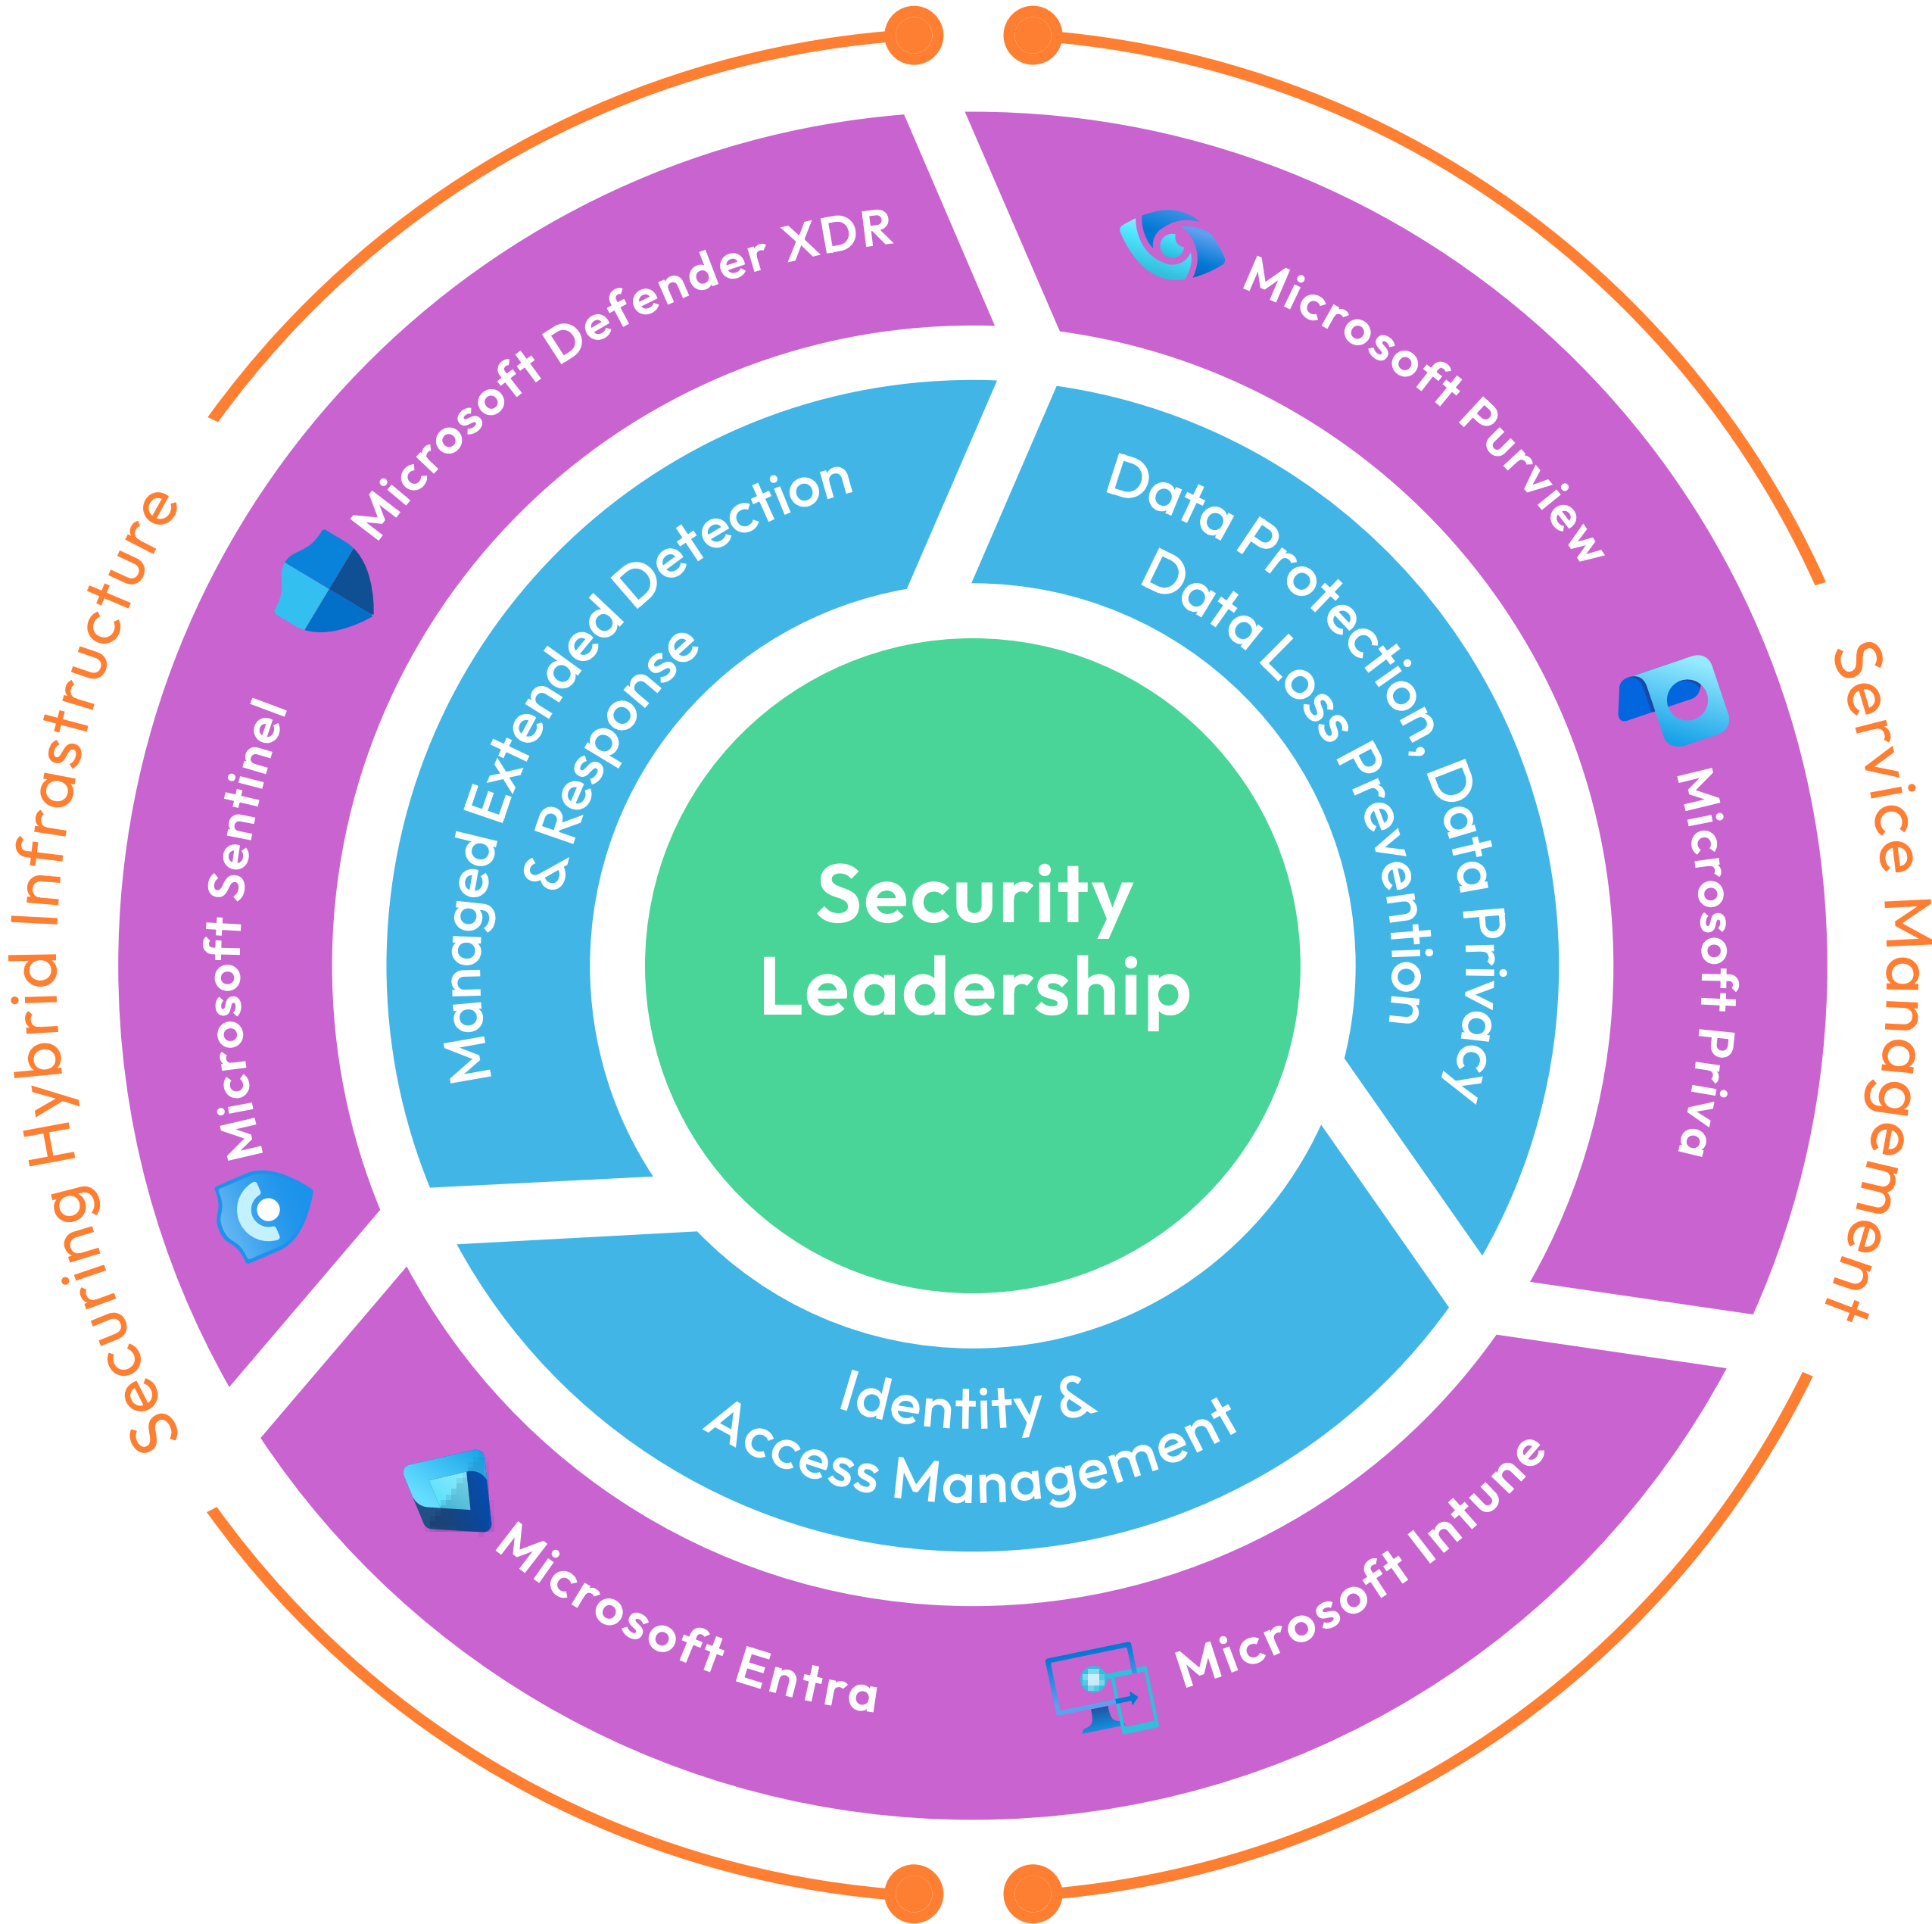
Securing Hybrid Infrastructure

Microsoft Sentinel

Microsoft Defender XDR

Microsoft Purview

Service Management

Microsoft Priva

Managed Extended Detection & Response

Data Protection, Data Privacy

Data Loss Prevention

Security Leadership

Identity & Access Management

Microsoft Entra

Microsoft Intune